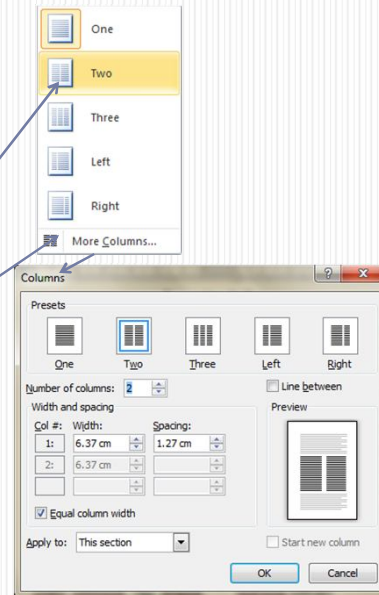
One

Two

Three

Left

Right

More Columns...

Columns

?

X

Presets

One

Two

Three

Left

Right

Number of columns: 2

Line between

Width and spacing

Col #:

Width:

Spacing:

1:

6.37 cm

1.27 cm

2:

6.37 cm

Preview

Equal column width

Apply to: This section

Start new column

OK

Cancel